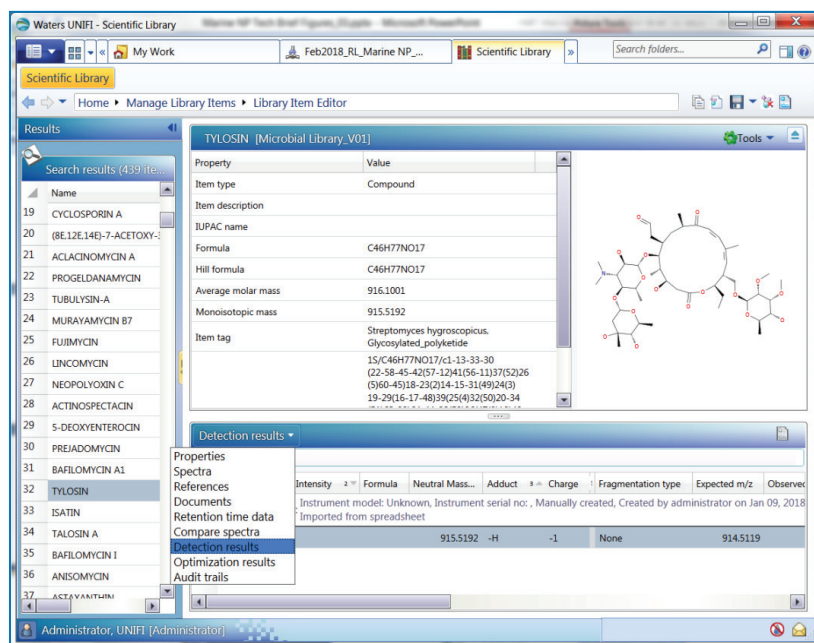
Waters UNIFI - Scientific Library

My Work | Feb2018_RL_Marine NP_... | Scientific Library | » | Search folders...

Scientific Library

Home ▸ Manage Library Items ▸ Library Item Editor

Results

Search results (439 ite...

| | Name |
|---|---|
| 19 | CYCLOSPORIN A |
| 20 | (8E,12E,14E)-7-ACETOXY-3 |
| 21 | ACLACINOMYCIN A |
| 22 | PROGELDANAMYCIN |
| 23 | TUBULYSIN-A |
| 24 | MURAYAMYCIN B7 |
| 25 | FUJIMYCIN |
| 26 | LINCOMYCIN |
| 27 | NEOPOLYOXIN C |
| 28 | ACTINOSPECTACIN |
| 29 | 5-DEOXYENTEROCIN |
| 30 | PREJADOMYCIN |
| 31 | BAFILOMYCIN A1 |
| 32 | TYLOSIN |
| 33 | ISATIN |
| 34 | TALOSIN A |
| 35 | BAFILOMYCIN I |
| 36 | ANISOMYCIN |
| 37 | ASTAYANTHIN |

TYLOSIN [Microbial Library_V01]

Tools

| Property | Value |
|---|---|
| Item type | Compound |
| Item description | |
| IUPAC name | |
| Formula | C46H77NO17 |
| Hill formula | C46H77NO17 |
| Average molar mass | 916.1001 |
| Monoisotopic mass | 915.5192 |
| Item tag | Streptomyces hygroscopicus, Glycosylated_polyketide |
| | 1S/C46H77NO17/c1-13-33-30 (22-58-45-42(57-12)41(56-11)37(52)26 (5)60-45)18-23(2)14-15-31(49)24(3) 19-29(16-17-48)39(25(4)32(50)20-34 |

Detection results

Properties
Spectra
References
Documents
Retention time data
Compare spectra
Detection results
Optimization results
Audit trails

| Intensity | Formula | Neutral Mass... | Adduct | Charge | Fragmentation type | Expected m/z | Observed |
|---|---|---|---|---|---|---|---|
| Instrument model: Unknown, Instrument serial no: , Manually created, Created by administrator on Jan 09, 2018 | | | | | | | |
| Imported from spreadsheet | | | | | | | |
| | | 915.5192 | -H | -1 | None | 914.5119 | |

Administrator, UNIFI (Administrator)